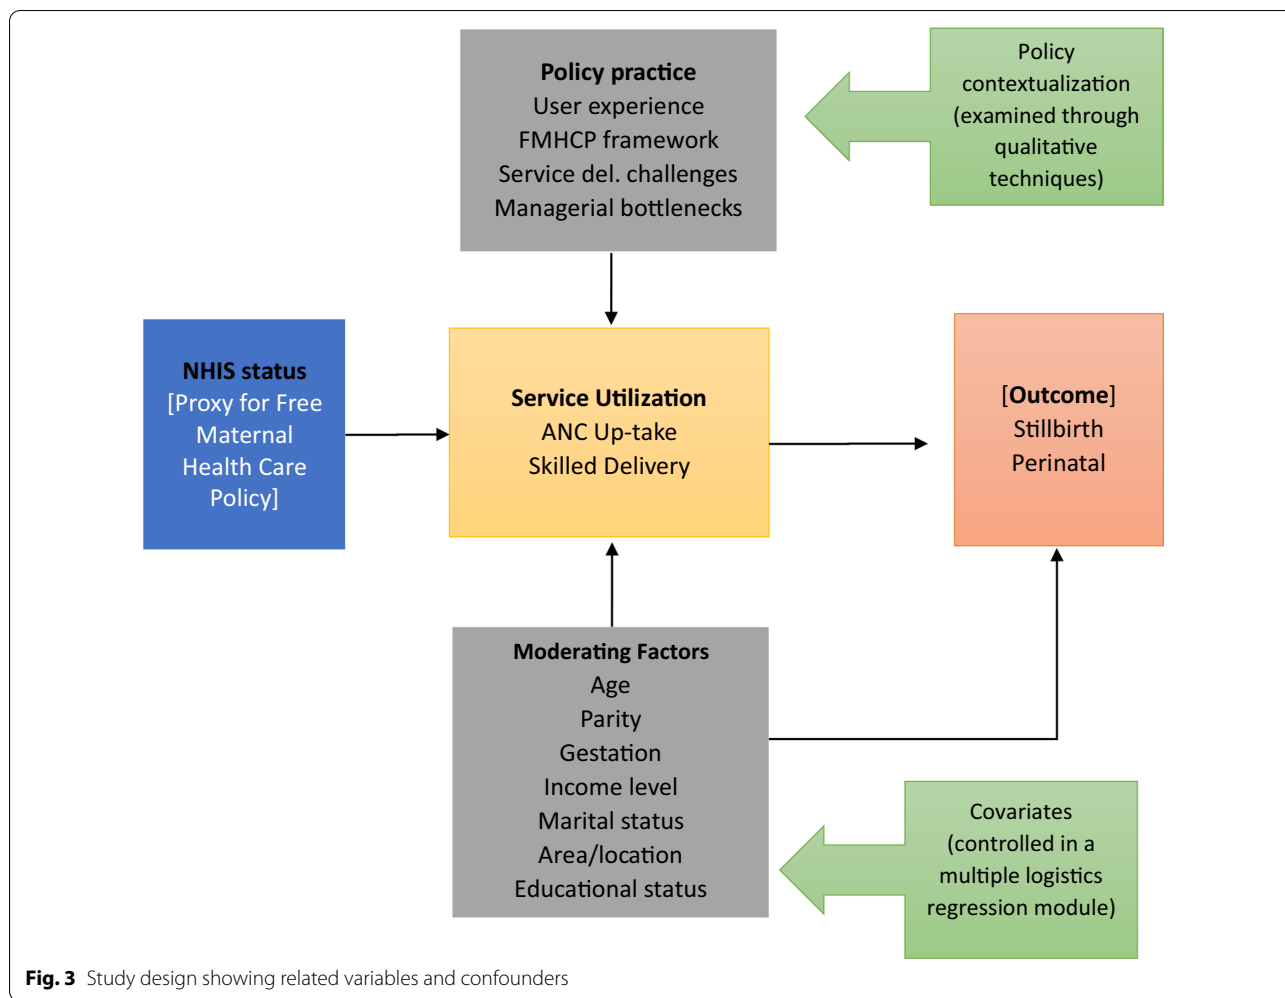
**Policy practice**
User experience
FMHCP framework
Service del. challenges
Managerial bottlenecks

Policy contextualization (examined through qualitative techniques)

**NHIS status**
[Proxy for Free Maternal Health Care Policy]

**Service Utilization**
ANC Up-take
Skilled Delivery

[**Outcome**]
Stillbirth
Perinatal

**Moderating Factors**
Age
Parity
Gestation
Income level
Marital status
Area/location
Educational status

Covariates (controlled in a multiple logistics regression module)

**Fig. 3** Study design showing related variables and confounders